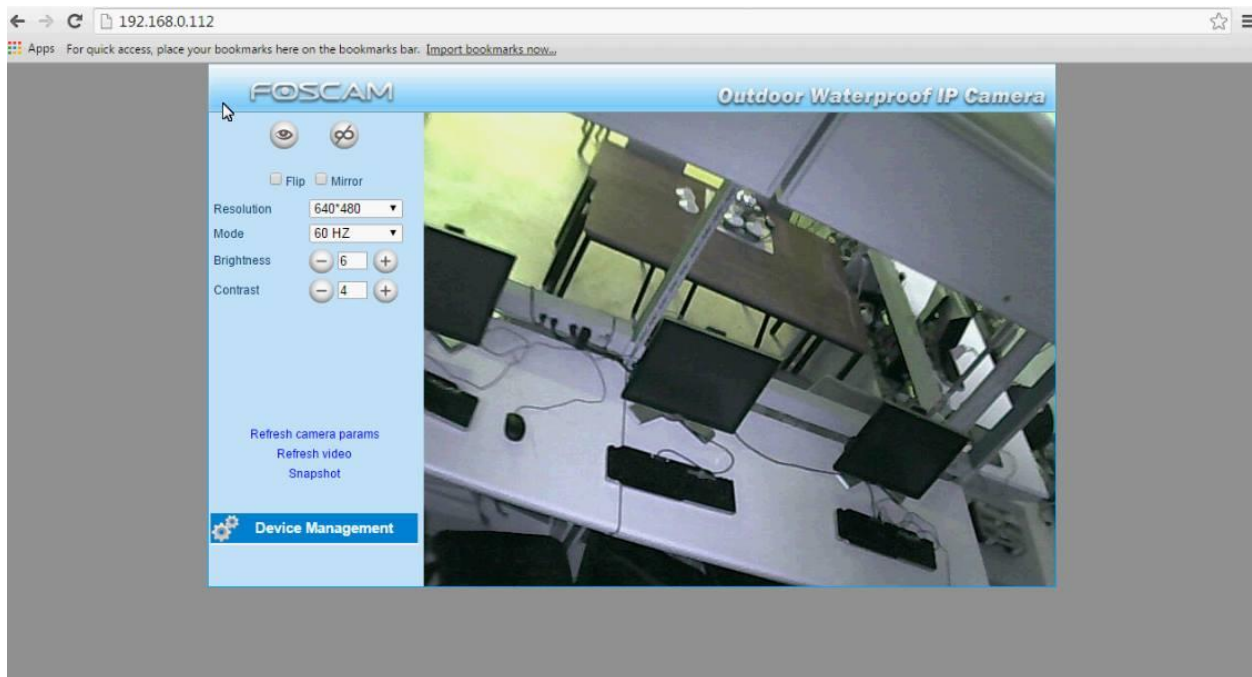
192.168.0.112

Apps For quick access, place your bookmarks here on the bookmarks bar. Import bookmarks now...

FOSCAM

Outdoor Waterproof IP Camera

Flip Mirror

| Resolution | 640*480 |
|---|---|
| Mode | 60 HZ |
| Brightness | 6 |
| Contrast | 4 |

Refresh camera params
Refresh video
Snapshot

Device Management